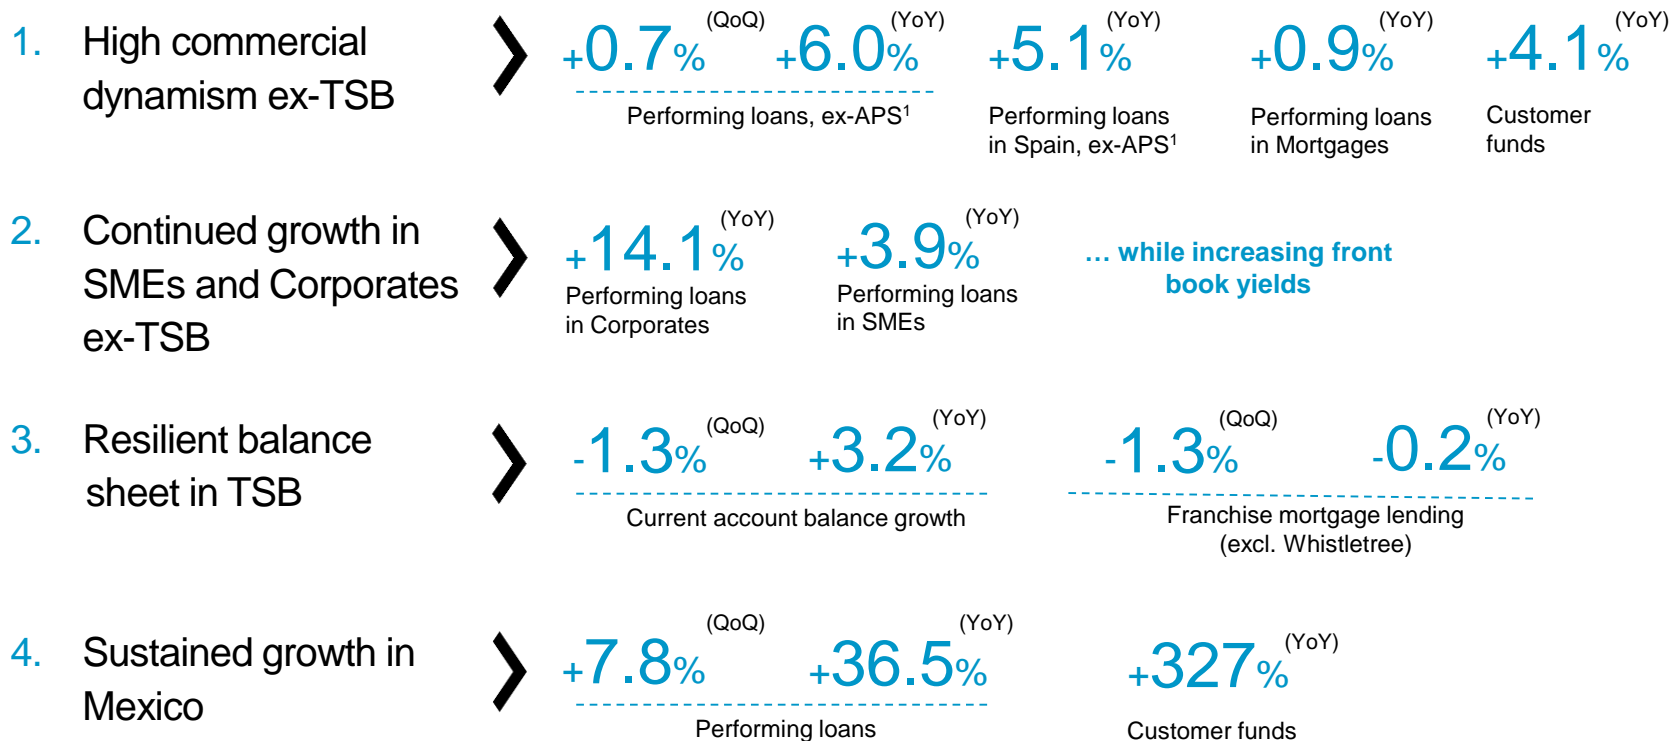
1. High commercial dynamism ex-TSB

+0.7% (QoQ) +6.0% (YoY)
Performing loans, ex-APS$^1$

+5.1% (YoY)
Performing loans in Spain, ex-APS$^1$

+0.9% (YoY)
Performing loans in Mortgages

+4.1% (YoY)
Customer funds

2. Continued growth in SMEs and Corporates ex-TSB

+14.1% (YoY)
Performing loans in Corporates

+3.9% (YoY)
Performing loans in SMEs

... while increasing front book yields

3. Resilient balance sheet in TSB

-1.3% (QoQ) +3.2% (YoY)
Current account balance growth

-1.3% (QoQ) -0.2% (YoY)
Franchise mortgage lending (excl. Whistletree)

4. Sustained growth in Mexico

+7.8% (QoQ) +36.5% (YoY)
Performing loans

+327% (YoY)
Customer funds